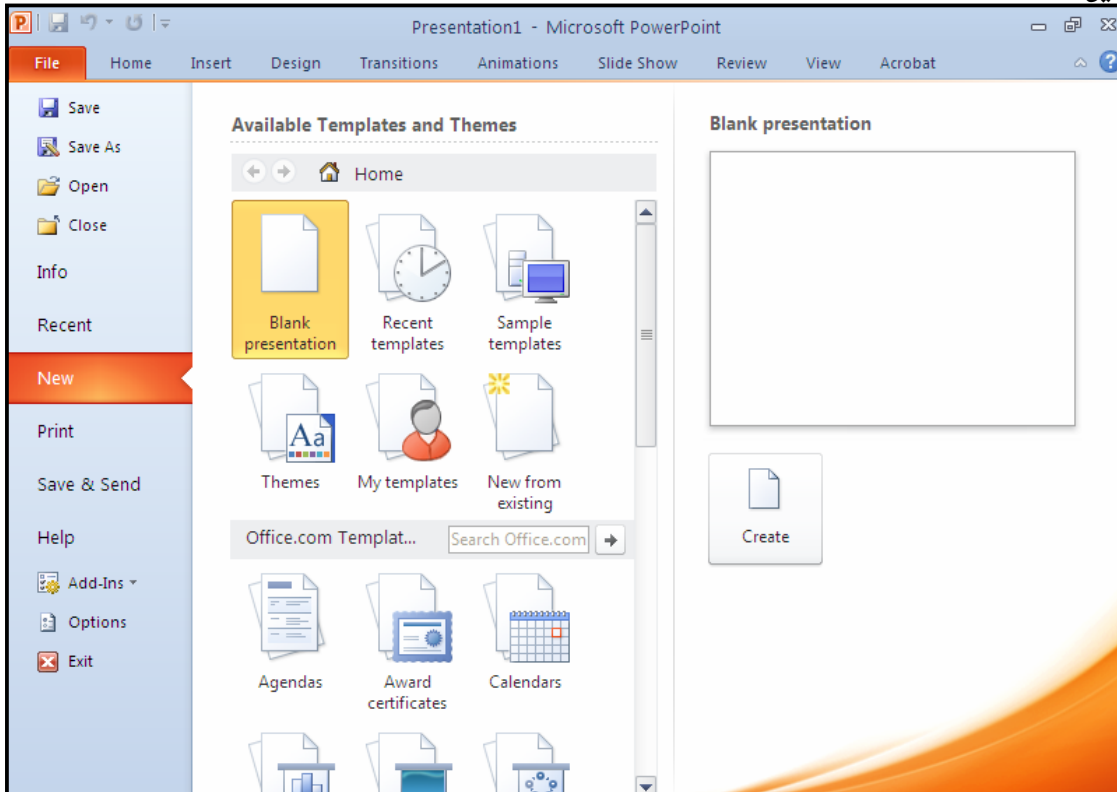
Presentation1 - Microsoft PowerPoint

File Home Insert Design Transitions Animations Slide Show Review View Acrobat

Save
Save As
Open
Close
Info
Recent
New
Print
Save & Send
Help
Add-Ins
Options
Exit

Available Templates and Themes

Home

Blank presentation
Recent templates
Sample templates
Themes
My templates
New from existing

Office.com Templat...
Search Office.com

Agendas
Award certificates
Calendars

Blank presentation

Create